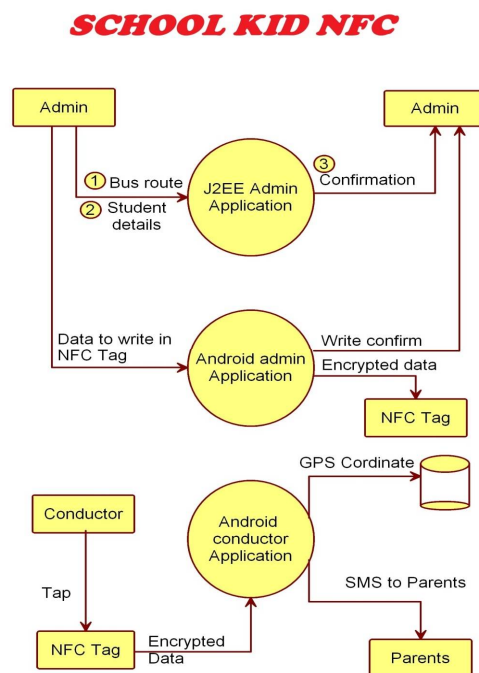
SCHOOL KID NFC

Admin

1 Bus route

2 Student details

J2EE Admin Application

3 Confirmation

Admin

Data to write in NFC Tag

Android admin Application

Write confirm

Encrypted data

NFC Tag

GPS Cordinate

Conductor

Android conductor Application

Tap

SMS to Parents

NFC Tag

Encrypted Data

Parents